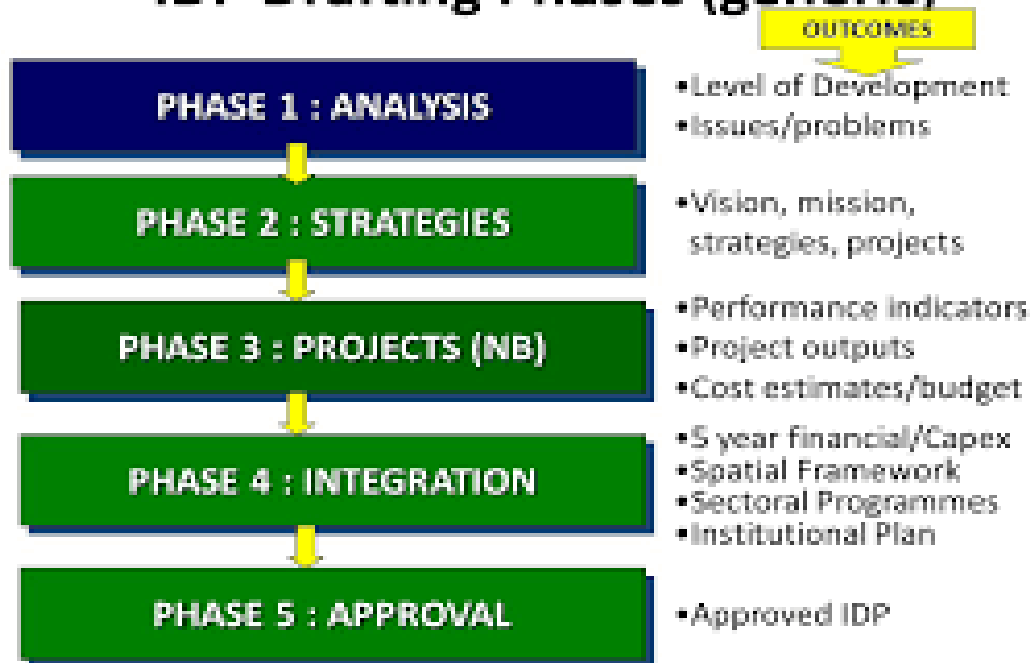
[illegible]

OUTCOMES

PHASE 1 : ANALYSIS

•Level of Development
•Issues/problems

PHASE 2 : STRATEGIES

•Vision, mission, strategies, projects

PHASE 3 : PROJECTS (NB)

•Performance indicators
•Project outputs
•Cost estimates/budget

PHASE 4 : INTEGRATION

•5 year financial/Capex
•Spatial Framework
•Sectoral Programmes
•Institutional Plan

PHASE 5 : APPROVAL

•Approved IDP